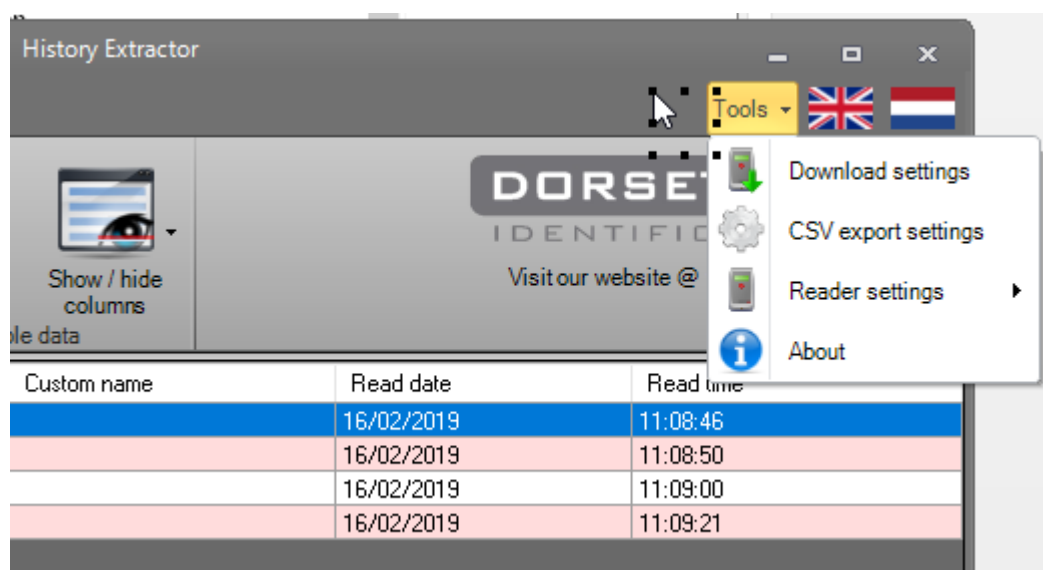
History Extractor

Tools

Show / hide columns

ole data

DORSET
IDENTIFIC

Visit our website @

Download settings
CSV export settings
Reader settings
About

| Custom name | Read date | Read time |
|---|---|---|
| | 16/02/2019 | 11:08:46 |
| | 16/02/2019 | 11:08:50 |
| | 16/02/2019 | 11:09:00 |
| | 16/02/2019 | 11:09:21 |